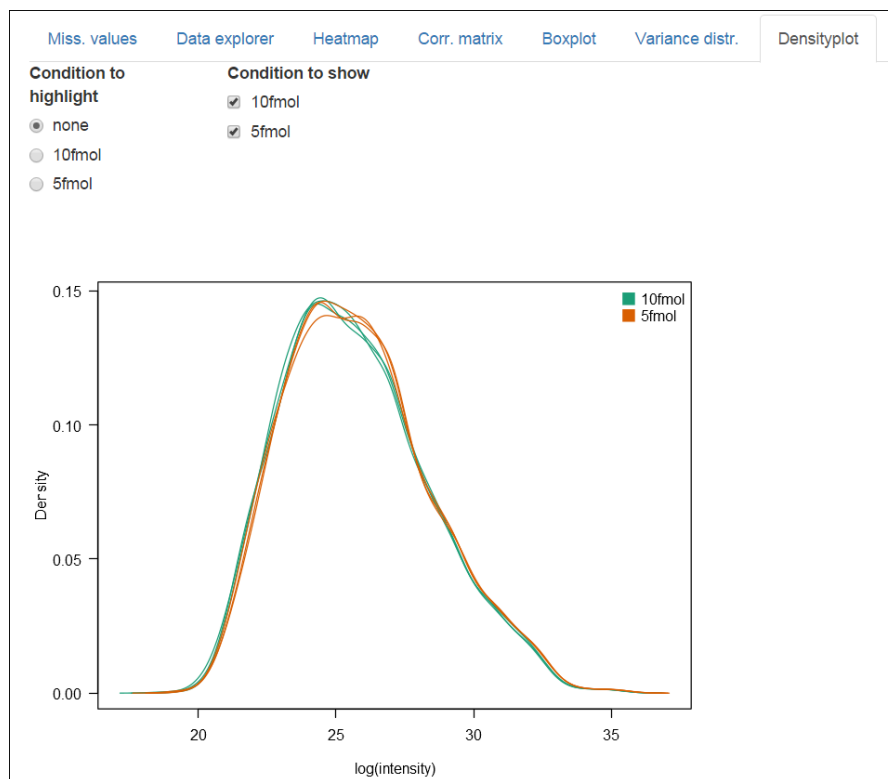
Miss. values | Data explorer | Heatmap | Corr. matrix | Boxplot | Variance distr. | Densityplot

Condition to highlight

none

10fmol

5fmol

Condition to show

10fmol

5fmol

0.15

0.10

0.05

0.00

Density

20

25

30

35

log(intensity)

10fmol

5fmol